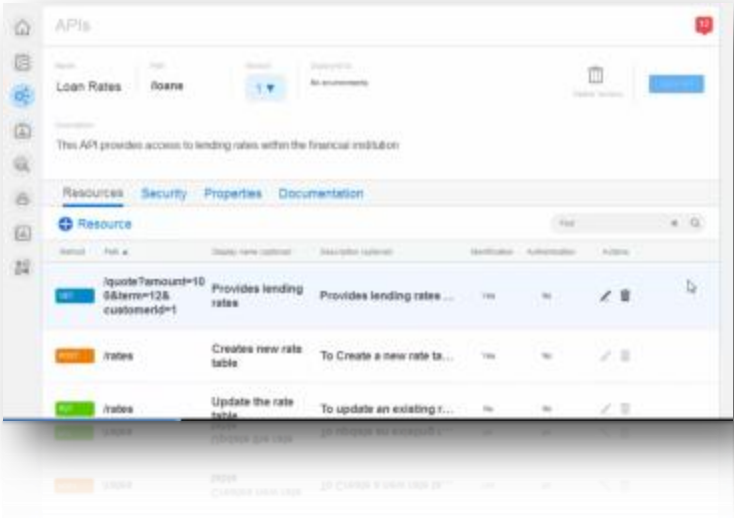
APIs

Name
Loan Rates

Path
/loans

Version
1

Deployed to
All environments

Delete Version

Description
This API provides access to lending rates within the financial institution

Resources Security Properties Documentation

Resource

Find

| Method | Path | Display name (optional) | Description (optional) | Identification | Authentication | Actions |
|---|---|---|---|---|---|---|
| GET | /quote?amount=100&term=12&customerId=1 | Provides lending rates | Provides lending rates ... | Yes | No | |
| POST | /rates | Creates new rate table | To Create a new rate ta... | Yes | No | |
| PUT | /rates | Update the rate table | To update an existing r... | No | No | |